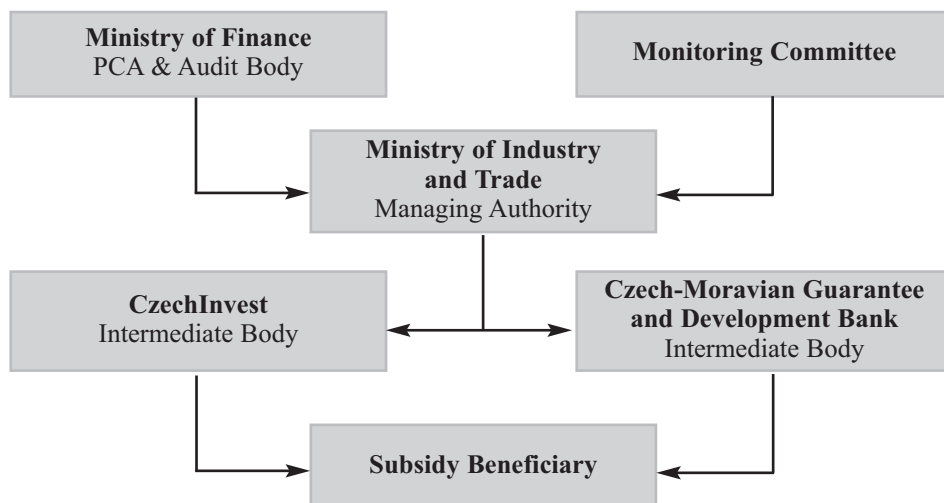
Ministry of Finance
PCA & Audit Body

Monitoring Committee

Ministry of Industry and Trade
Managing Authority

CzechInvest
Intermediate Body

Czech-Moravian Guarantee and Development Bank
Intermediate Body

Subsidy Beneficiary